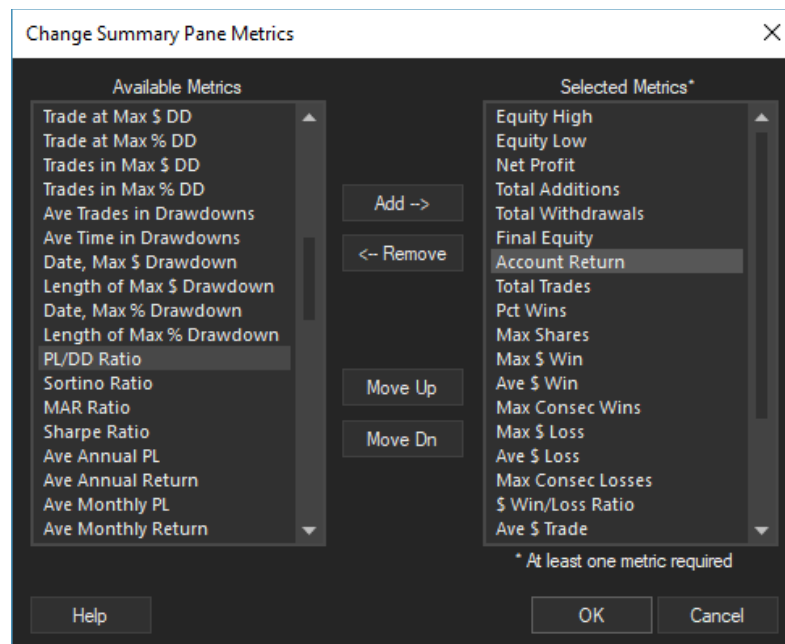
Change Summary Pane Metrics

X

Available Metrics

Trade at Max $ DD
Trade at Max % DD
Trades in Max $ DD
Trades in Max % DD
Ave Trades in Drawdowns
Ave Time in Drawdowns
Date, Max $ Drawdown
Length of Max $ Drawdown
Date, Max % Drawdown
Length of Max % Drawdown
PL/DD Ratio
Sortino Ratio
MAR Ratio
Sharpe Ratio
Ave Annual PL
Ave Annual Return
Ave Monthly PL
Ave Monthly Return

Add -->

<-- Remove

Move Up

Move Dn

Selected Metrics*

Equity High
Equity Low
Net Profit
Total Additions
Total Withdrawals
Final Equity
Account Return
Total Trades
Pct Wins
Max Shares
Max $ Win
Ave $ Win
Max Consec Wins
Max $ Loss
Ave $ Loss
Max Consec Losses
$ Win/Loss Ratio
Ave $ Trade

* At least one metric required

Help

OK

Cancel